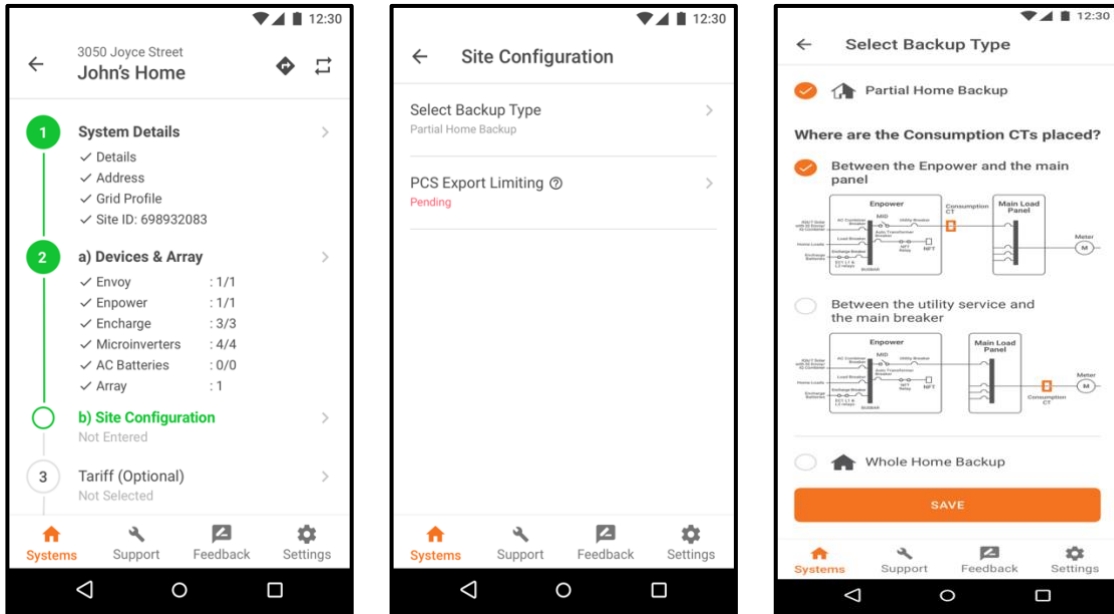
12:30

3050 Joyce Street
John's Home

1 System Details
✓ Details
✓ Address
✓ Grid Profile
✓ Site ID: 698932083

2 a) Devices & Array
✓ Envoy : 1/1
✓ Enpower : 1/1
✓ Encharge : 3/3
✓ Microinverters : 4/4
✓ AC Batteries : 0/0
✓ Array : 1

b) Site Configuration
Not Entered

3 Tariff (Optional)
Not Selected

Systems Support Feedback Settings

12:30

Site Configuration

Select Backup Type
Partial Home Backup

PCS Export Limiting
Pending

Systems Support Feedback Settings

12:30

Select Backup Type

Partial Home Backup

Where are the Consumption CTs placed?

Between the Enpower and the main panel

Enpower
MID
Utility Breaker
Consumption CT
Main Load Panel
Meter
M
Load Breaker
Encharge Breaker
Home Loads
NFT
BUSBAR

Between the utility service and the main breaker

Enpower
MID
Utility Breaker
Main Load Panel
Meter
M
Load Breaker
Encharge Breaker
Home Loads
NFT
Consumption CT
BUSBAR

Whole Home Backup

SAVE

Systems Support Feedback Settings